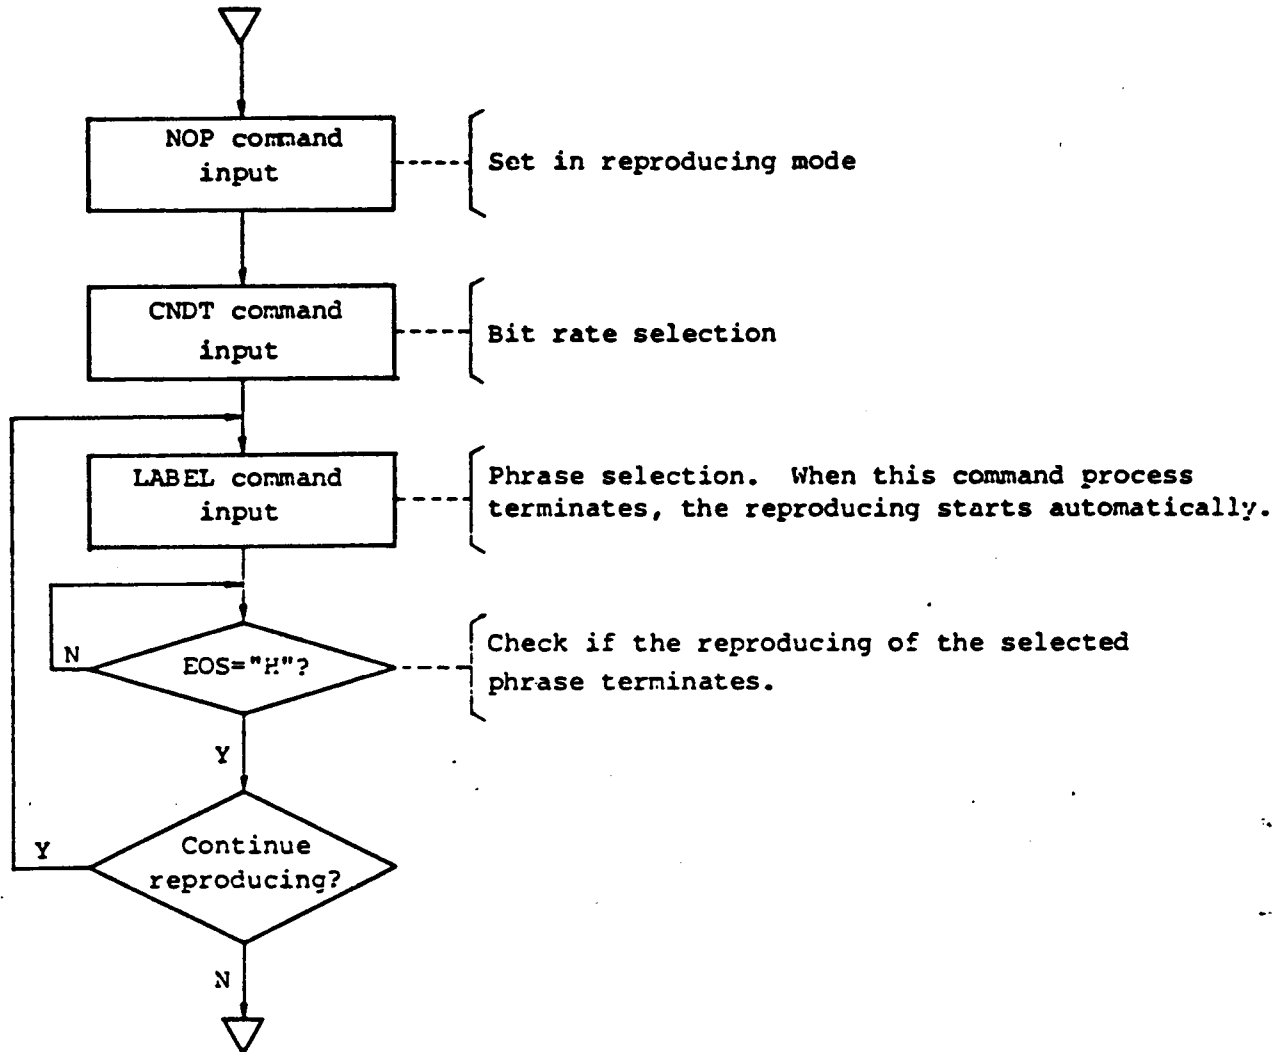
NOP command input

Set in reproducing mode

CNDT command input

Bit rate selection

LABEL command input

Phrase selection. When this command process terminates, the reproducing starts automatically.

N

EOS="H"?

Check if the reproducing of the selected phrase terminates.

Y

Y

Continue reproducing?

N